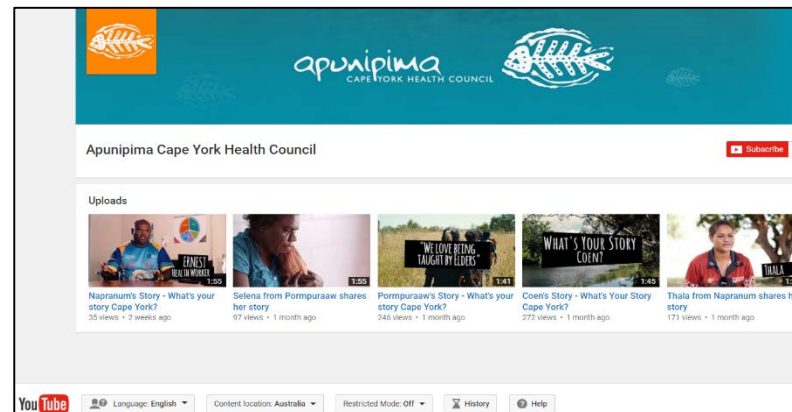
apunipima
CAPE YORK HEALTH COUNCIL

Apunipima Cape York Health Council

Subscribe

Uploads

ERNEST
HEALTH WORKER
1:55
Napranum's Story - What's your story Cape York?
35 views • 2 weeks ago

1:55
Selena from Pormpuraaw shares her story
97 views • 1 month ago

"WE LOVE BEING TAUGHT BY ELDERS"
1:41
Pormpuraaw's Story - What's your story Cape York?
246 views • 1 month ago

WHAT'S YOUR STORY COEN?
1:45
Coen's Story - What's Your Story Cape York?
272 views • 1 month ago

THALA
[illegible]
Thala from Napranum shares h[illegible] story
171 views • 1 month ago

YouTube
Language: English
Content location: Australia
Restricted Mode: Off
History
Help